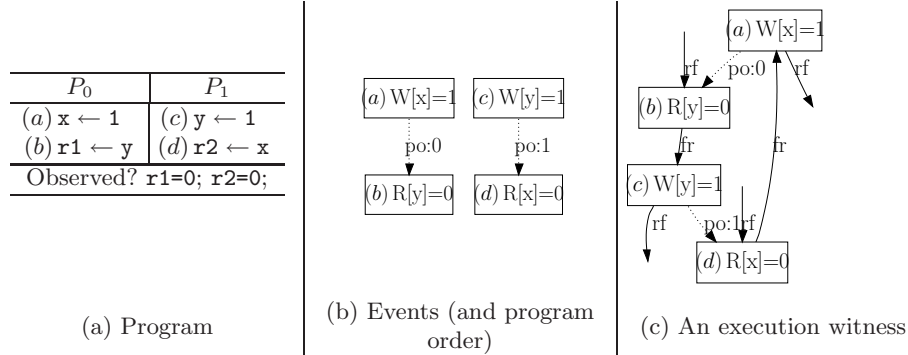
| $P_0$ | $P_1$ |
|---|---|
| $(a)$ x $\leftarrow$ 1 | $(c)$ y $\leftarrow$ 1 |
| $(b)$ r1 $\leftarrow$ y | $(d)$ r2 $\leftarrow$ x |
| Observed? r1=0; r2=0; | |

(a) Program

$(a)$ W[x]=1
po:0
$(b)$ R[y]=0

$(c)$ W[y]=1
po:1
$(d)$ R[x]=0

(b) Events (and program order)

$(a)$ W[x]=1
rf
po:0
rf
$(b)$ R[y]=0
fr
fr
$(c)$ W[y]=1
rf
po:1
rf
$(d)$ R[x]=0

(c) An execution witness